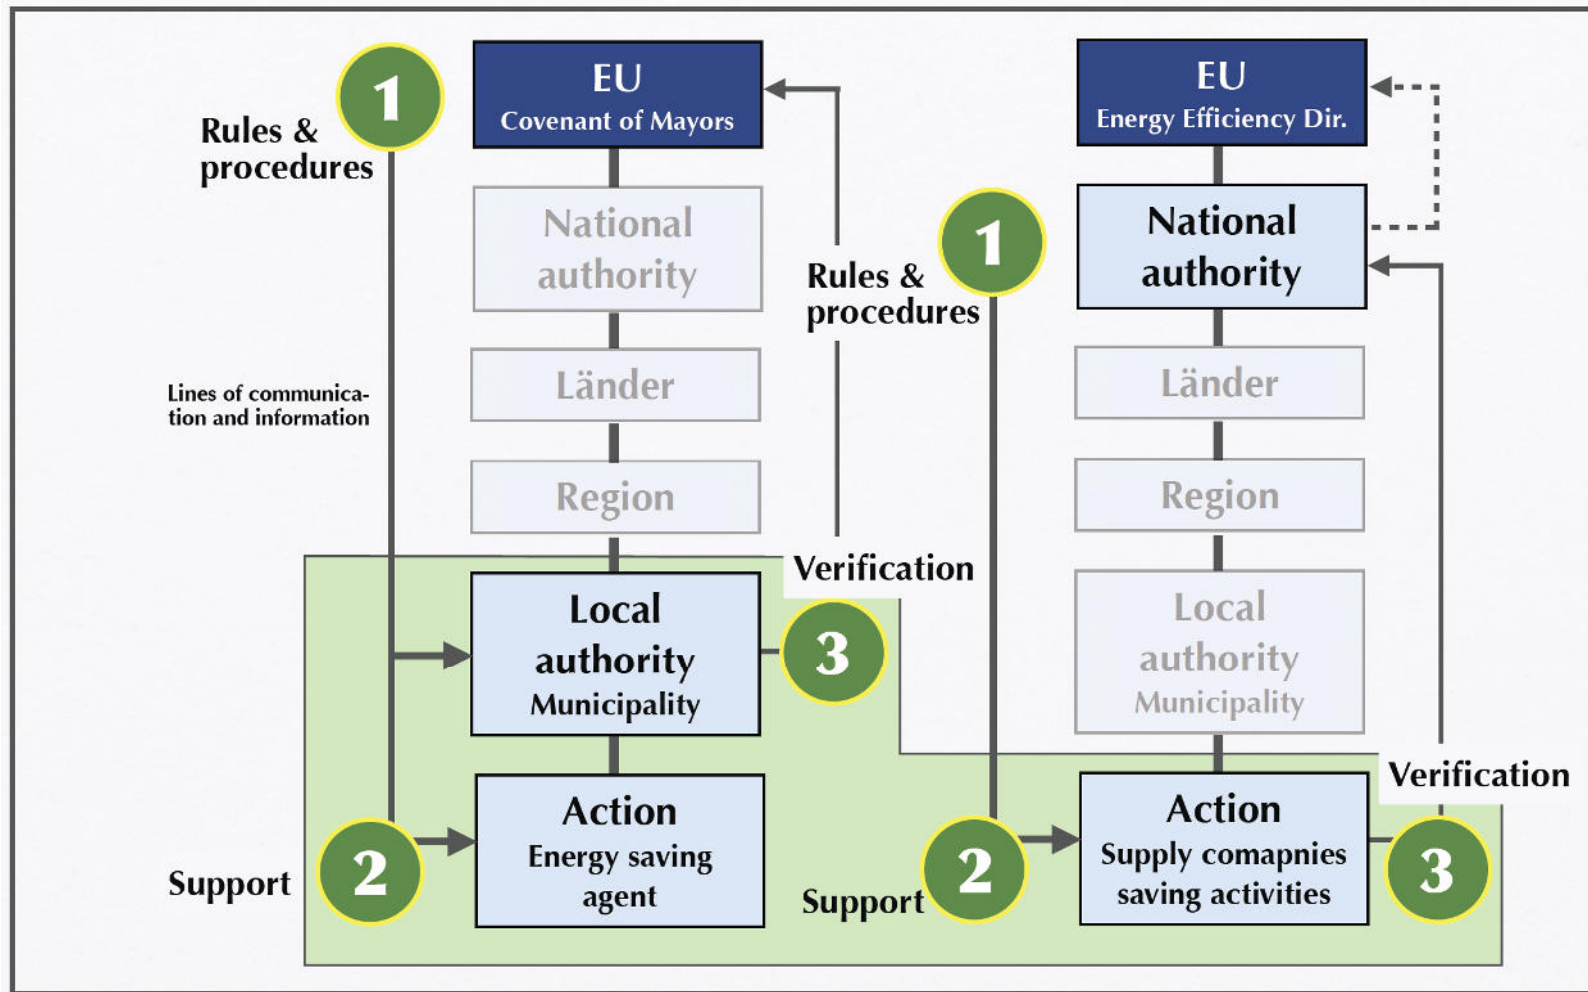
1

Rules & procedures

EU
Covenant of Mayors

National authority

Länder

Region

Lines of communication and information

Local authority
Municipality

3

Verification

Action
Energy saving agent

2

Support

Rules & procedures

1

EU
Energy Efficiency Dir.

National authority

Länder

Region

Local authority
Municipality

Verification

Action
Supply comapnies saving activities

3

2

Support